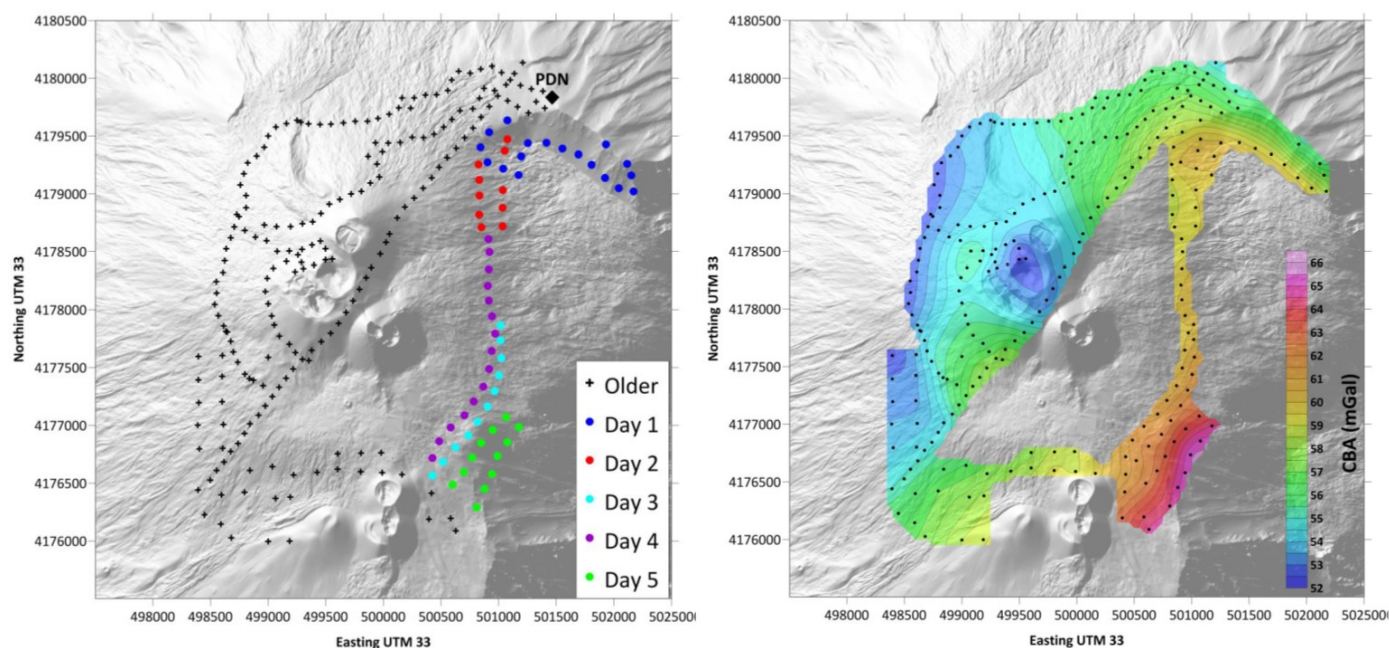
4180500
4180000
4179500
4179000
4178500
4178000
4177500
4177000
4176500
4176000

Northing UTM 33

PDN

Older
Day 1
Day 2
Day 3
Day 4
Day 5

498000 498500 499000 499500 500000 500500 501000 501500 502000 502500

Easting UTM 33

4180500
4180000
4179500
4179000
4178500
4178000
4177500
4177000
4176500
4176000

Northing UTM 33

66
65
64
63
62
61
60
59
58
57
56
55
54
53
52

CBA (mGal)

498000 498500 499000 499500 500000 500500 501000 501500 502000 502500

Easting UTM 33